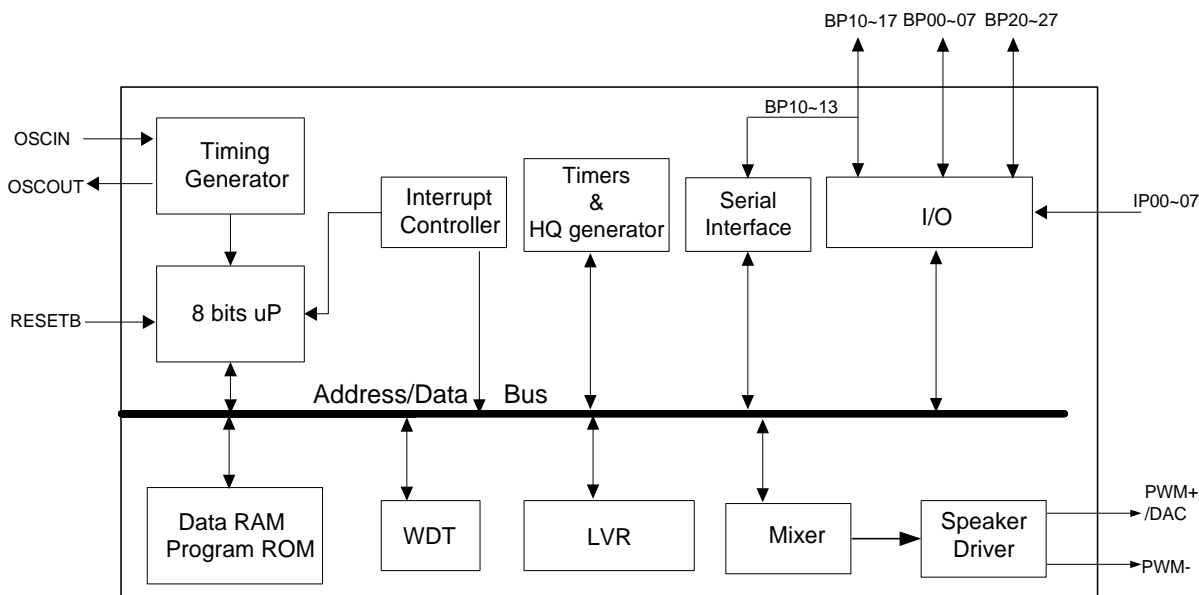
BP10~17 BP00~07 BP20~27

BP10~13

OSCIN

OSCOUT

Timing Generator

Interrupt Controller

Timers & HQ generator

Serial Interface

I/O

IP00~07

RESETB

8 bits uP

Address/Data Bus

Data RAM Program ROM

WDT

LVR

Mixer

Speaker Driver

PWM+ /DAC

PWM-